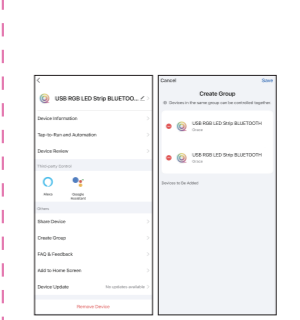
<

USB RGB LED Strip BLUETOO...

Device Information

Tap-to-Run and Automation

Device Review

Third-party Control

Alexa

Google Assistant

Others

Share Device

Create Group

FAQ & Feedback

Add to Home Screen

Device Update

No updates available

Remove Device

Cancel

Save

Create Group

Devices in the same group can be controlled together.

USB RGB LED Strip BLUETOOTH

Share

USB RGB LED Strip BLUETOOTH

Share

Devices to Be Added